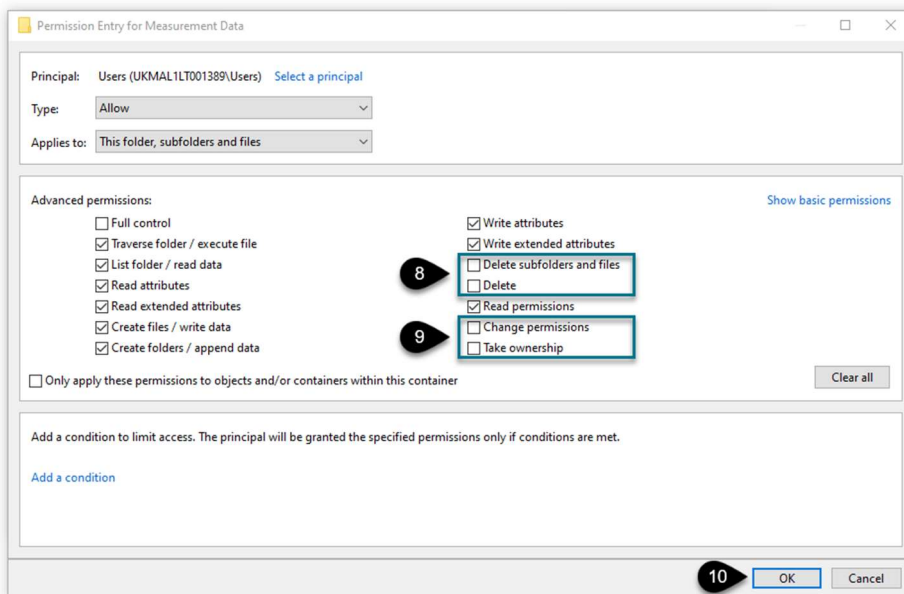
Permission Entry for Measurement Data

Principal: Users (UKMAL1LT001389\Users) Select a principal

Type: Allow

Applies to: This folder, subfolders and files

Advanced permissions:

Show basic permissions

Full control
Traverse folder / execute file
List folder / read data
Read attributes
Read extended attributes
Create files / write data
Create folders / append data

Write attributes
Write extended attributes
8
Delete subfolders and files
Delete
Read permissions
9
Change permissions
Take ownership

Only apply these permissions to objects and/or containers within this container

Clear all

Add a condition to limit access. The principal will be granted the specified permissions only if conditions are met.

Add a condition

10
OK
Cancel